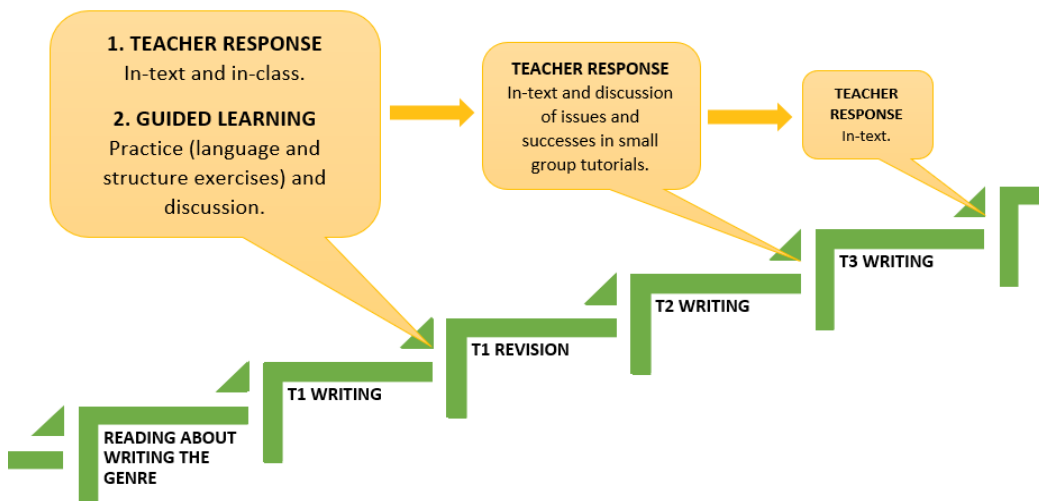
1. TEACHER RESPONSE
In-text and in-class.

2. GUIDED LEARNING
Practice (language and structure exercises) and discussion.

TEACHER RESPONSE
In-text and discussion of issues and successes in small group tutorials.

TEACHER RESPONSE
In-text.

READING ABOUT WRITING THE GENRE

T1 WRITING

T1 REVISION

T2 WRITING

T3 WRITING